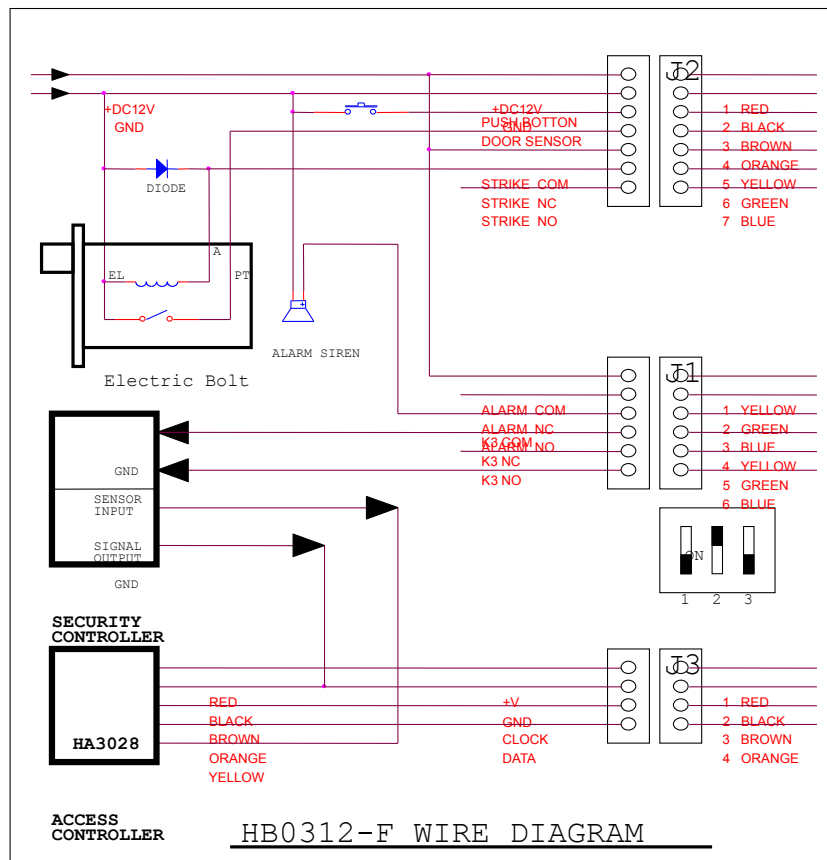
+DC12V
GND

DIODE

EL
A
PT

Electric Bolt

ALARM SIREN

+DC12V
PUSH BOTTON
GND
DOOR SENSOR

STRIKE COM
STRIKE NC
STRIKE NO

J2
1 RED
2 BLACK
3 BROWN
4 ORANGE
5 YELLOW
6 GREEN
7 BLUE

ALARM COM
ALARM NC
K3 COM
ALARM NO
K3 NC
K3 NO

J1
1 YELLOW
2 GREEN
3 BLUE
4 YELLOW
5 GREEN
6 BLUE

ON
1 2 3

GND
SENSOR INPUT
SIGNAL OUTPUT
GND

SECURITY CONTROLLER

HA3028

RED
BLACK
BROWN
ORANGE
YELLOW

+V
GND
CLOCK
DATA

J3
1 RED
2 BLACK
3 BROWN
4 ORANGE

ACCESS CONTROLLER

HB0312-F WIRE DIAGRAM